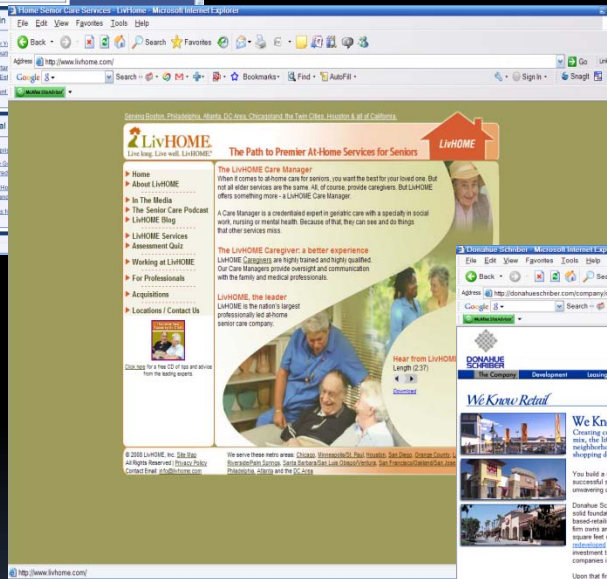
Home Senior Care Services - LivHome - Microsoft Internet Explorer

File Edit View Favorites Tools Help

Back Search Favorites

Address http://www.livhome.com/ Go

Google Search Bookmarks Find AutoFill Sign In Snagit

Serving Boston, Philadelphia, Atlanta, DC Area, Chicagoland, the Twin Cities, Houston & all of California.

LivHOME Live long. Live well. LivHOME!

The Path to Premier At-Home Services for Seniors

LivHOME

Home
About LivHOME
In The Media
The Senior Care Podcast
LivHOME Blog
LivHOME Services
Assessment Quiz
Working at LivHOME
For Professionals
Acquisitions
Locations / Contact Us

Click here for a free CD of tips and advice from the leading experts.

The LivHOME Care Manager
When it comes to at-home care for seniors, you want the best for your loved one. But not all elder services are the same. All, of course, provide caregivers. But LivHOME offers something more - a LivHOME Care Manager.

A Care Manager is a credentialed expert in geriatric care with a specialty in social work, nursing or mental health. Because of that, they can see and do things that other services miss.

The LivHOME Caregiver: a better experience
LivHOME Caregivers are highly trained and highly qualified. Our Care Managers provide oversight and communication with the family and medical professionals.

LivHOME, the leader
LivHOME is the nation's largest professionally led at-home senior care company.

Hear from LivHOME
Length (2:37)
Download

© 2008 LivHOME, Inc. Site Map
All Rights Reserved | Privacy Policy
Contact Email: info@livhome.com

We serve these metro areas: Chicago, Minneapolis/St. Paul, Houston, San Diego, Orange County, L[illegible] Riverside/Palm Springs, Santa Barbara/San Luis Obispo/Ventura, San Francisco/Oakland/San Jose, Philadelphia, Atlanta and the DC Area

http://www.livhome.com/

Donahue Schriber - Microsoft Internet Expl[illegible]
File Edit View Favorites Tools Help
Back Se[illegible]
Address http://donahueschriber.com/company/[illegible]
Google Search
DONAHUE SCHRIBER
The Company Development Leasing
We Know Retail
We Kn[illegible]
Creating c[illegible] mix, the li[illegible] neighborho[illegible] shopping d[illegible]
You build a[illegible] successful s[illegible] unwavering c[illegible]
Donahue Sc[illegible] solid founda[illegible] based-retail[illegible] firm owns ar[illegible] square feet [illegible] redeveloped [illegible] investment t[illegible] companies i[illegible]
Upon that fo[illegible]